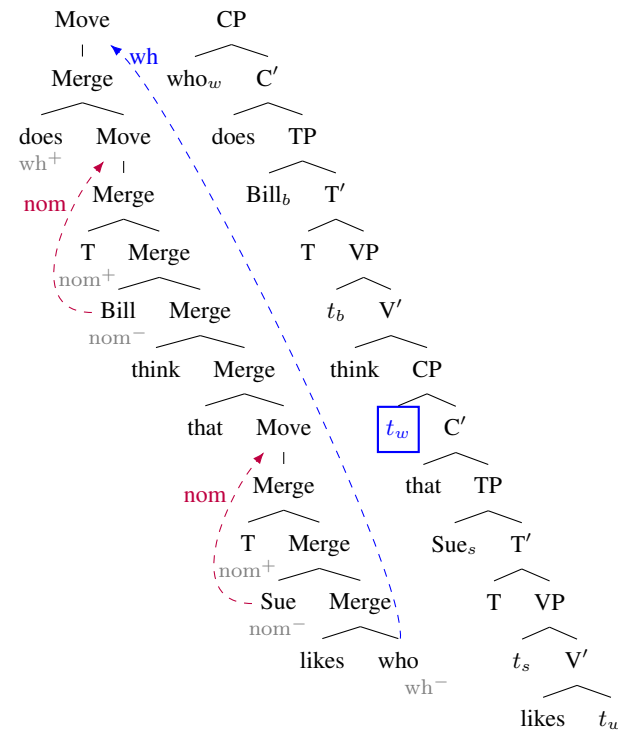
Move
wh
Merge
does
wh$^+$
Move
nom
Merge
T
Merge
nom$^+$
Bill
nom$^-$
Merge
think
Merge
that
Move
nom
Merge
T
Merge
nom$^+$
Sue
nom$^-$
Merge
likes
who
wh$^-$

CP
who$_w$
C$'$
does
TP
Bill$_b$
T$'$
T
VP
$t_b$
V$'$
think
CP
$t_w$
C$'$
that
TP
Sue$_s$
T$'$
T
VP
$t_s$
V$'$
likes
$t_u$